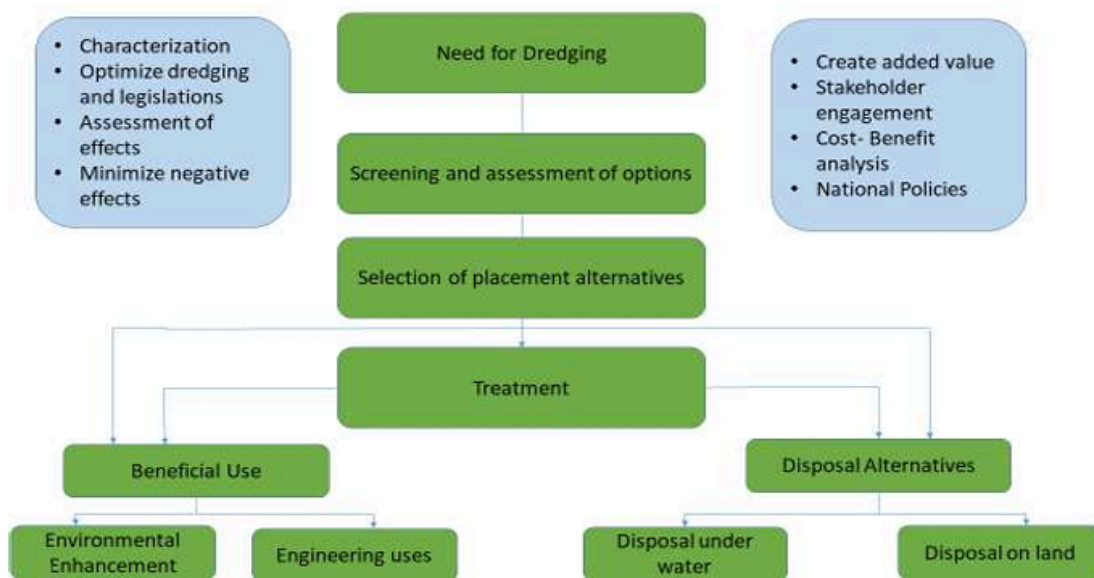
- Characterization
- Optimize dredging and legislations
- Assessment of effects
- Minimize negative effects

Need for Dredging

- Create added value
- Stakeholder engagement
- Cost- Benefit analysis
- National Policies

Screening and assessment of options

Selection of placement alternatives

Treatment

Beneficial Use

Disposal Alternatives

Environmental Enhancement

Engineering uses

Disposal under water

Disposal on land